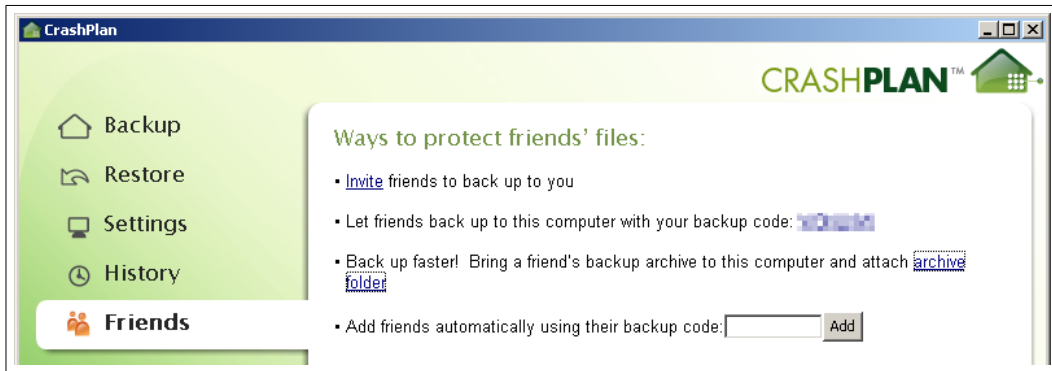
CrashPlan

CRASHPLAN™

Backup

Restore

Settings

History

Friends

Ways to protect friends' files:

• Invite friends to back up to you

• Let friends back up to this computer with your backup code: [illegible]

• Back up faster! Bring a friend's backup archive to this computer and attach archive folder

• Add friends automatically using their backup code: Add